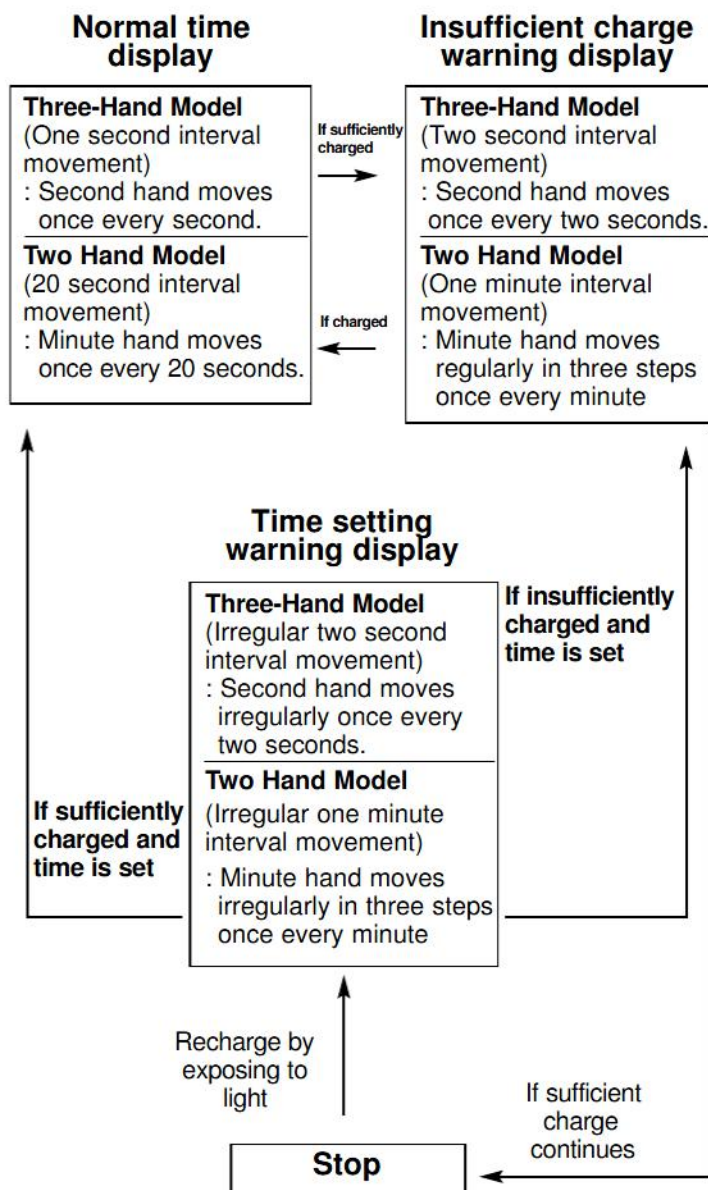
Normal time display

Three-Hand Model
(One second interval movement)
: Second hand moves once every second.

Two Hand Model
(20 second interval movement)
: Minute hand moves once every 20 seconds.

If sufficiently charged

If charged

Insufficient charge warning display

Three-Hand Model
(Two second interval movement)
: Second hand moves once every two seconds.

Two Hand Model
(One minute interval movement)
: Minute hand moves regularly in three steps once every minute

Time setting warning display

Three-Hand Model
(Irregular two second interval movement)
: Second hand moves irregularly once every two seconds.

Two Hand Model
(Irregular one minute interval movement)
: Minute hand moves irregularly in three steps once every minute

If insufficiently charged and time is set

If sufficiently charged and time is set

Recharge by exposing to light

If sufficient charge continues

Stop